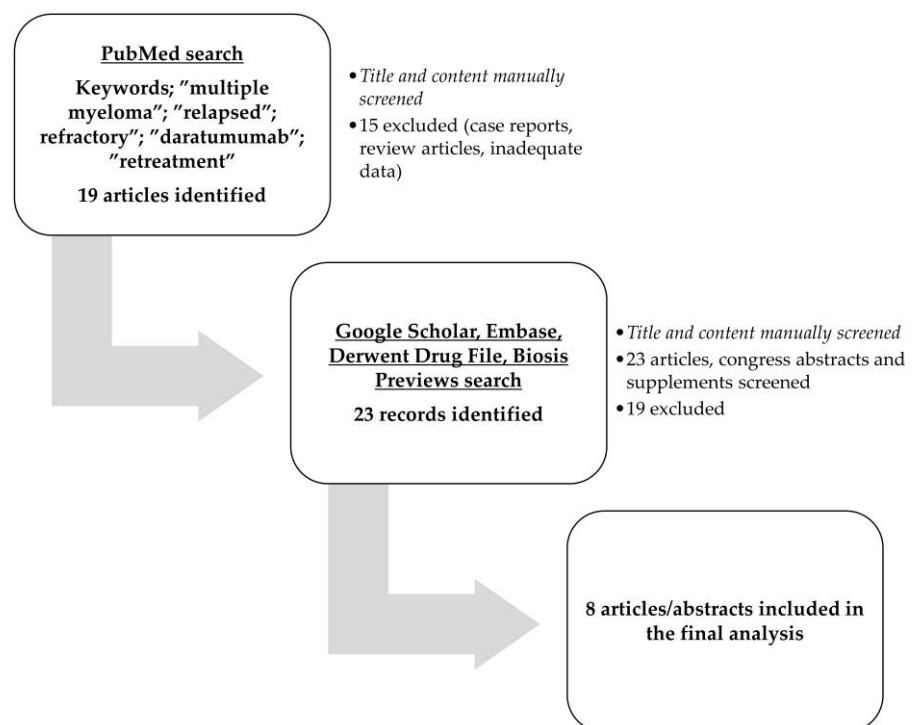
PubMed search

Keywords; ”multiple myeloma”; ”relapsed”; refractory”; ”daratumumab”; ”retreatment”

19 articles identified

• Title and content manually screened
• 15 excluded (case reports, review articles, inadequate data)

Google Scholar, Embase, Derwent Drug File, Biosis Previews search

23 records identified

• Title and content manually screened
• 23 articles, congress abstracts and supplements screened
• 19 excluded

8 articles/abstracts included in the final analysis